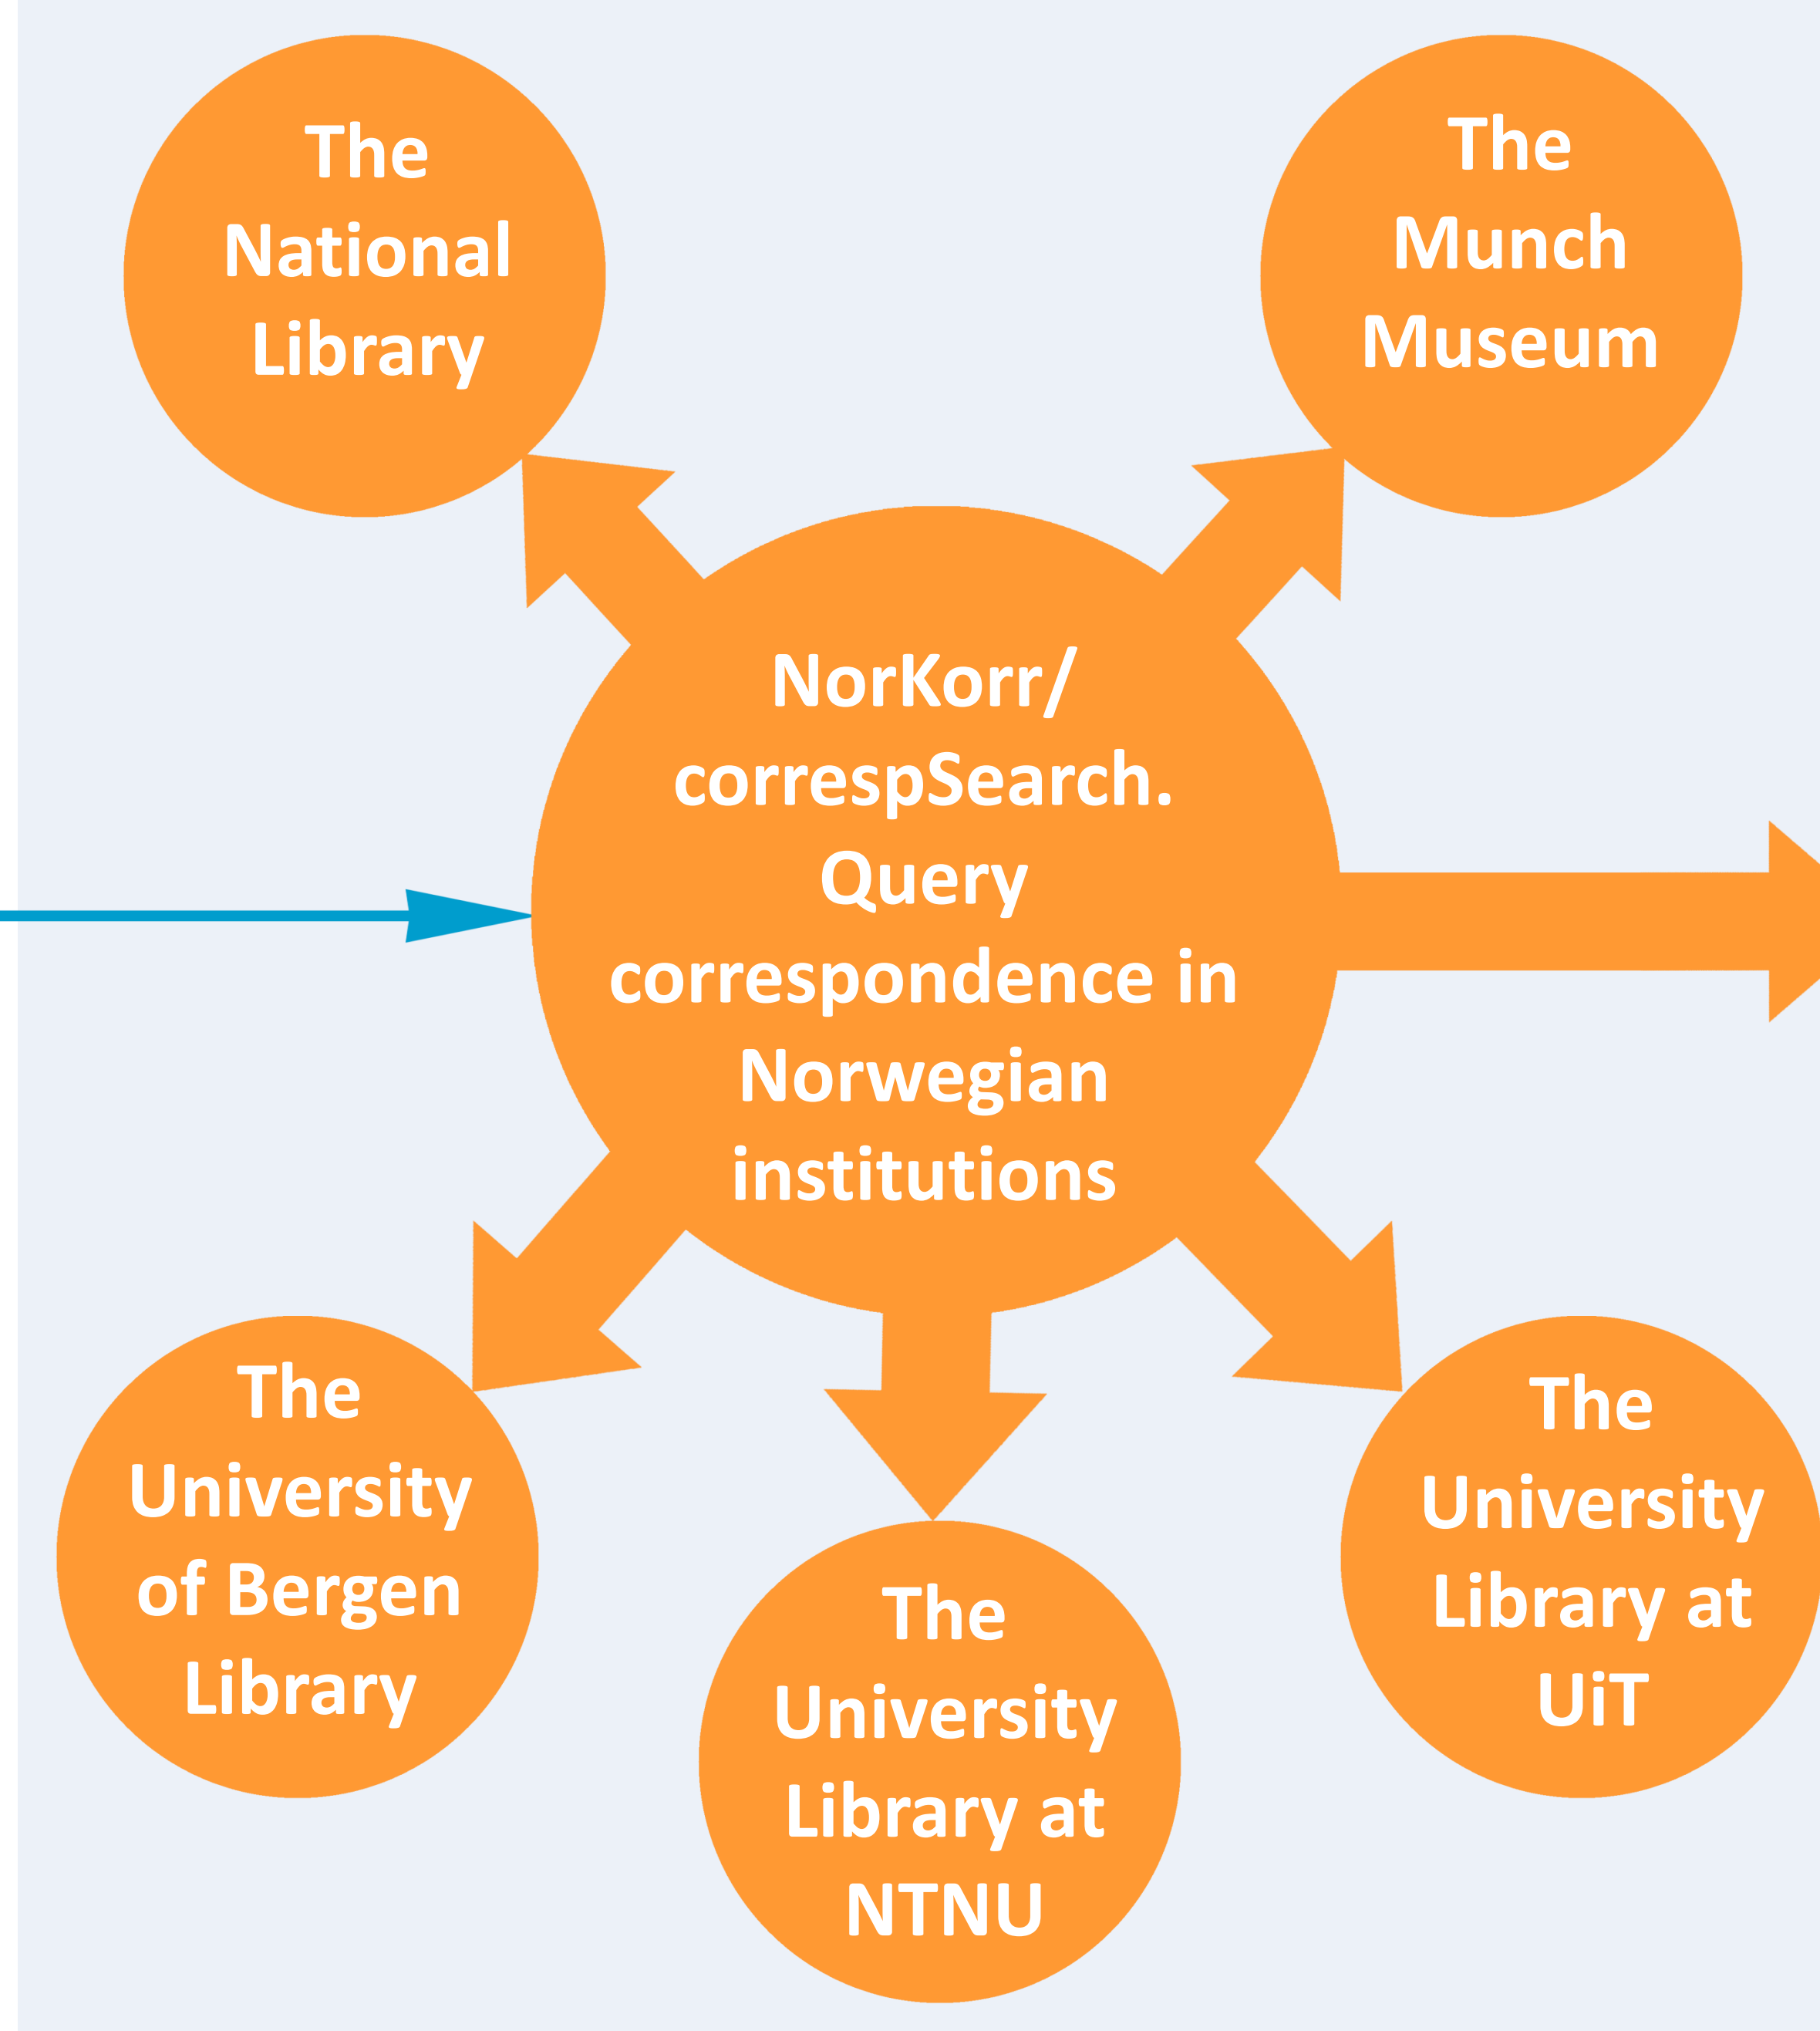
The National Library

The Munch Museum

NorKorr/ correspSearch. Query correspondence in Norwegian institutions

The University of Bergen Library

The University Library at NTNU

The University Library at UiT